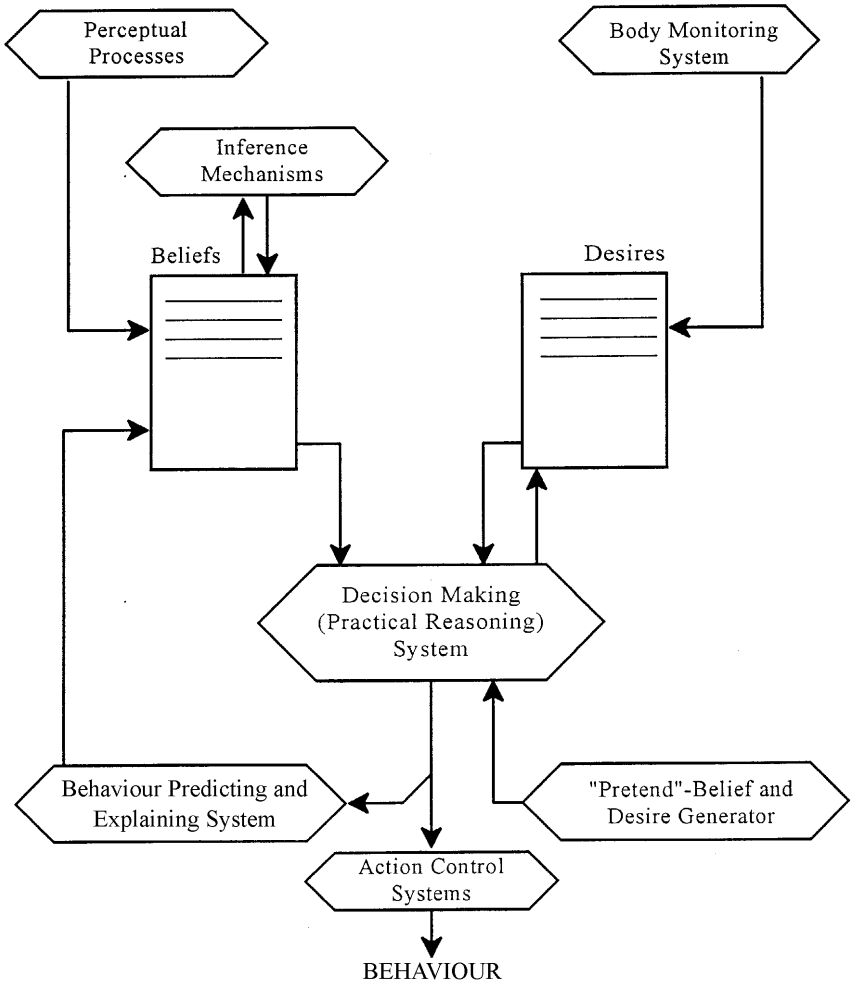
Perceptual Processes

Body Monitoring System

Inference Mechanisms

Beliefs

Desires

Decision Making (Practical Reasoning) System

Behaviour Predicting and Explaining System

"Pretend"-Belief and Desire Generator

Action Control Systems

BEHAVIOUR